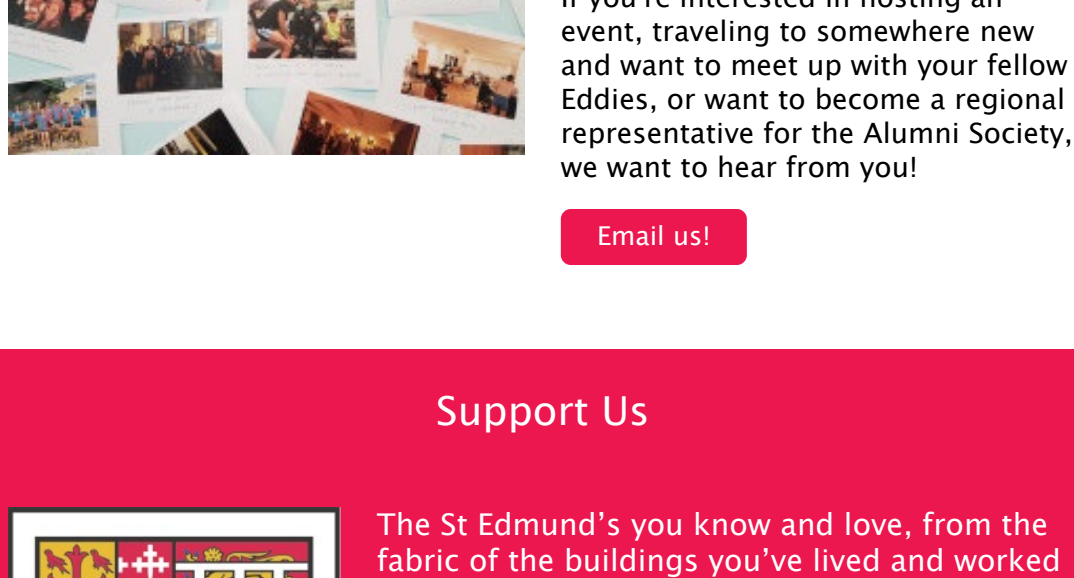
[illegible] event, traveling to somewhere new and want to meet up with your fellow Eddies, or want to become a regional representative for the Alumni Society, we want to hear from you!

Email us!

Support Us

The St Edmund’s you know and love, from the fabric of the buildings you’ve lived and worked